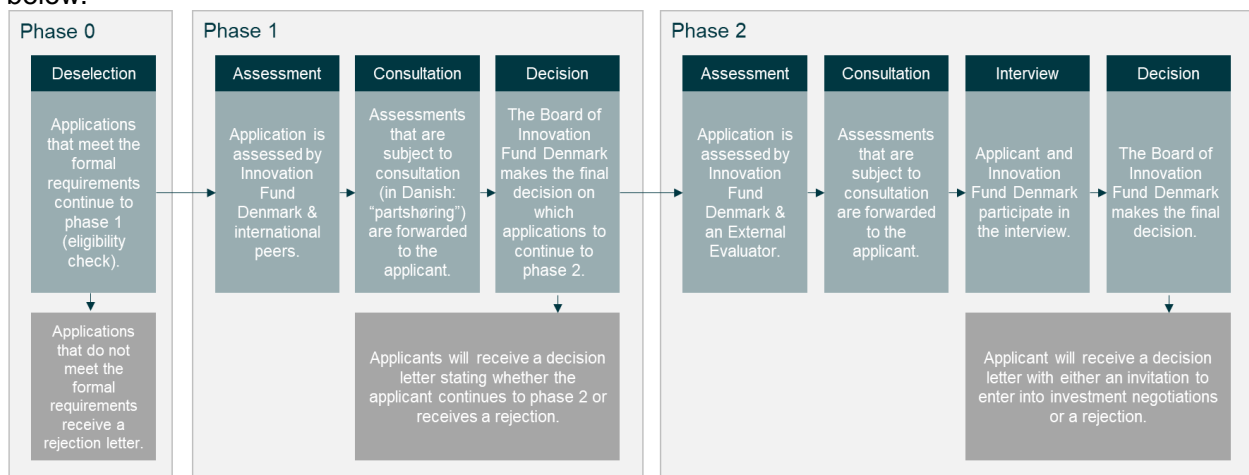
below:

Phase 0

Deselection

Applications that meet the formal requirements continue to phase 1 (eligibility check).

Applications that do not meet the formal requirements receive a rejection letter.

Phase 1

Assessment

Application is assessed by Innovation Fund Denmark & international peers.

Consultation

Assessments that are subject to consultation (in Danish: "partshøring") are forwarded to the applicant.

Decision

The Board of Innovation Fund Denmark makes the final decision on which applications to continue to phase 2.

Applicants will receive a decision letter stating whether the applicant continues to phase 2 or receives a rejection.

Phase 2

Assessment

Application is assessed by Innovation Fund Denmark & an External Evaluator.

Consultation

Assessments that are subject to consultation are forwarded to the applicant.

Interview

Applicant and Innovation Fund Denmark participate in the interview.

Decision

The Board of Innovation Fund Denmark makes the final decision.

Applicant will receive a decision letter with either an invitation to enter into investment negotiations or a rejection.